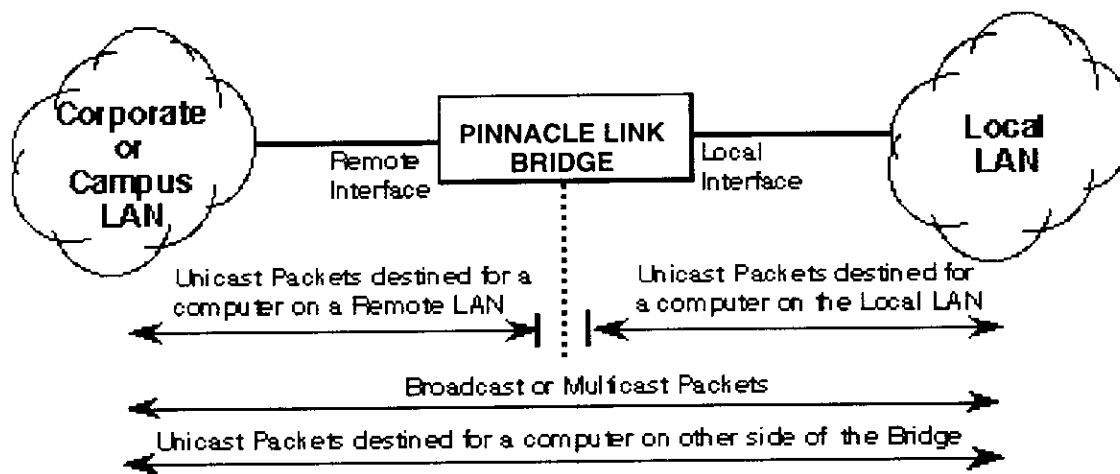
Corporate or Campus LAN

PINNACLE LINK BRIDGE

Remote Interface

Local Interface

Local LAN

Unicast Packets destined for a computer on a Remote LAN

Unicast Packets destined for a computer on the Local LAN

Broadcast or Multicast Packets

Unicast Packets destined for a computer on other side of the Bridge